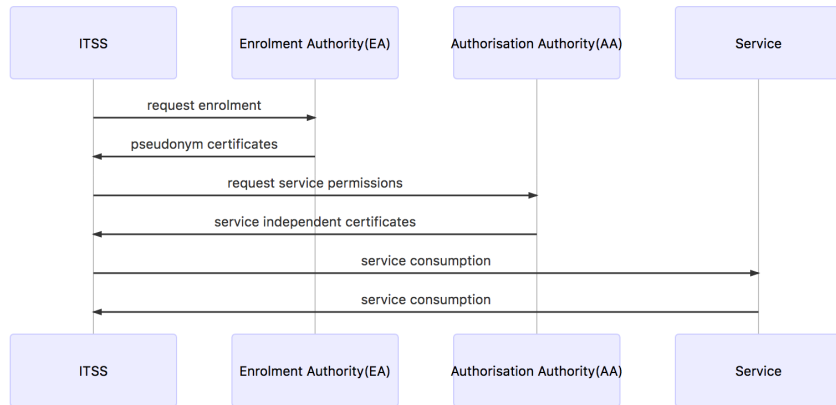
ITSS

Enrolment Authority(EA)

Authorisation Authority(AA)

Service

request enrolment

pseudonym certificates

request service permissions

service independent certificates

service consumption

service consumption

ITSS

Enrolment Authority(EA)

Authorisation Authority(AA)

Service